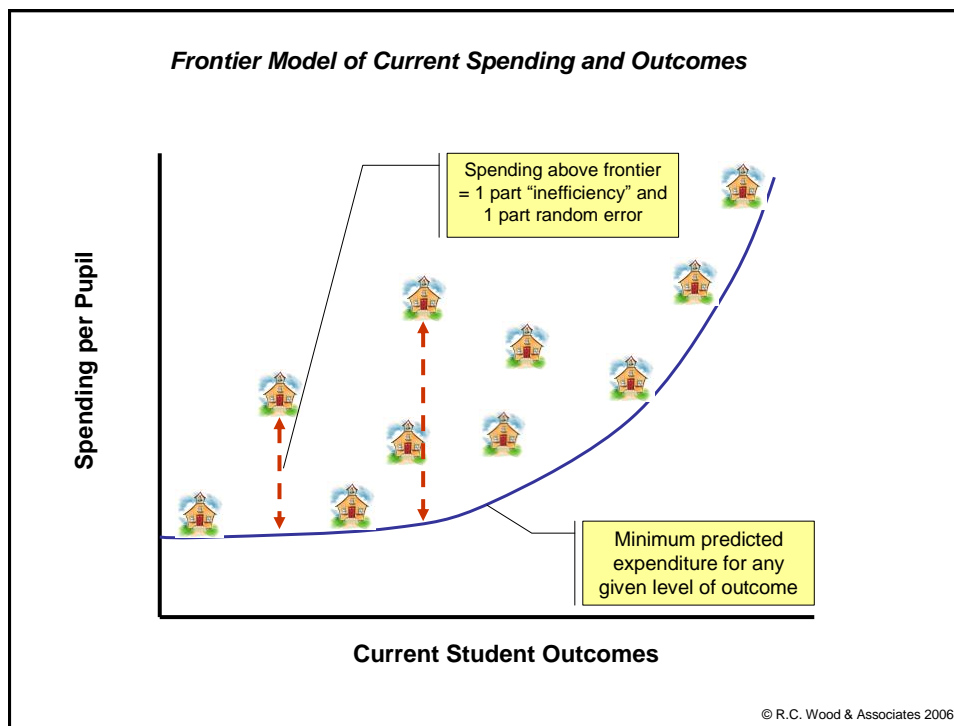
Frontier Model of Current Spending and Outcomes

Spending above frontier = 1 part "inefficiency" and 1 part random error

Spending per Pupil

Minimum predicted expenditure for any given level of outcome

Current Student Outcomes

© R.C. Wood & Associates 2006